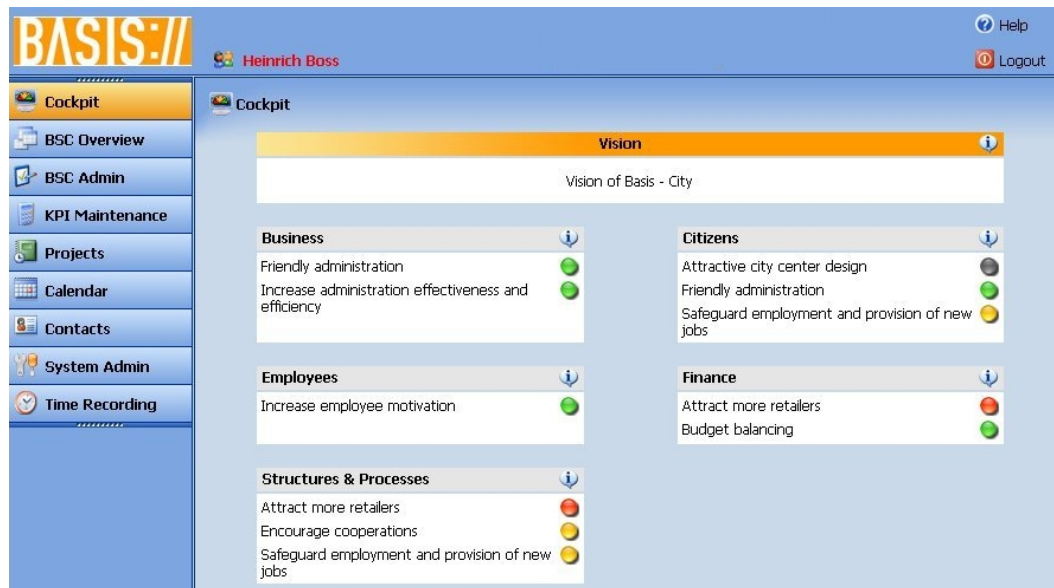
BASIS://

Heinrich Boss

Help

Logout

Cockpit

BSC Overview

BSC Admin

KPI Maintenance

Projects

Calendar

Contacts

System Admin

Time Recording

Cockpit

Vision

Vision of Basis - City

Business

Friendly administration

Increase administration effectiveness and efficiency

Citizens

Attractive city center design

Friendly administration

Safeguard employment and provision of new jobs

Employees

Increase employee motivation

Finance

Attract more retailers

Budget balancing

Structures & Processes

Attract more retailers

Encourage cooperations

Safeguard employment and provision of new jobs